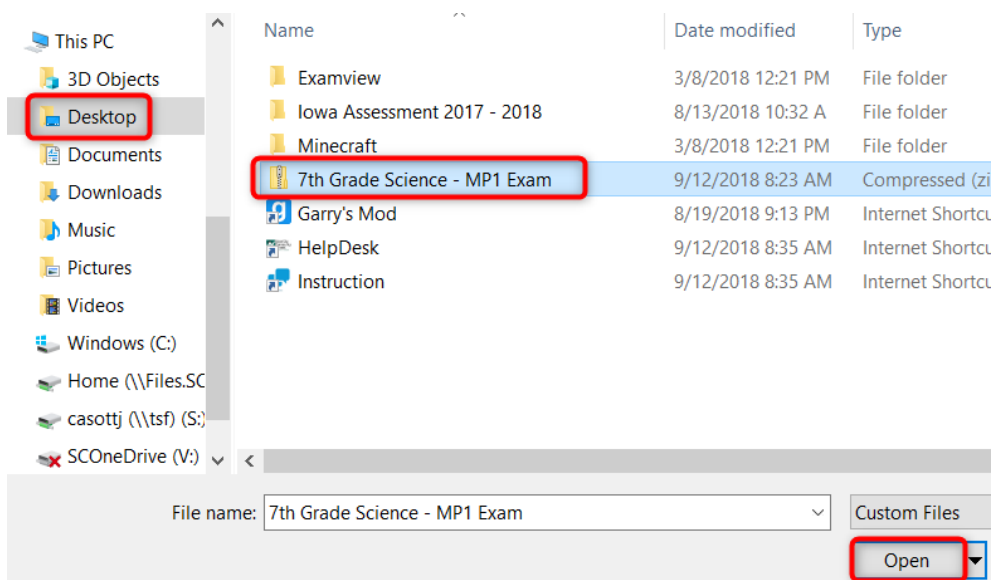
This PC
3D Objects
Desktop
Documents
Downloads
Music
Pictures
Videos
Windows (C:)
Home (\\Files.SC
casottj (\\tsf) (S:)
SCOneDrive (V:)

| Name | Date modified | Type |
|---|---|---|
| Examview | 3/8/2018 12:21 PM | File folder |
| Iowa Assessment 2017 - 2018 | 8/13/2018 10:32 A | File folder |
| Minecraft | 3/8/2018 12:21 PM | File folder |
| 7th Grade Science - MP1 Exam | 9/12/2018 8:23 AM | Compressed (zi |
| Garry's Mod | 8/19/2018 9:13 PM | Internet Shortcu |
| HelpDesk | 9/12/2018 8:35 AM | Internet Shortcu |
| Instruction | 9/12/2018 8:35 AM | Internet Shortcu |

File name: 7th Grade Science - MP1 Exam
Custom Files
Open